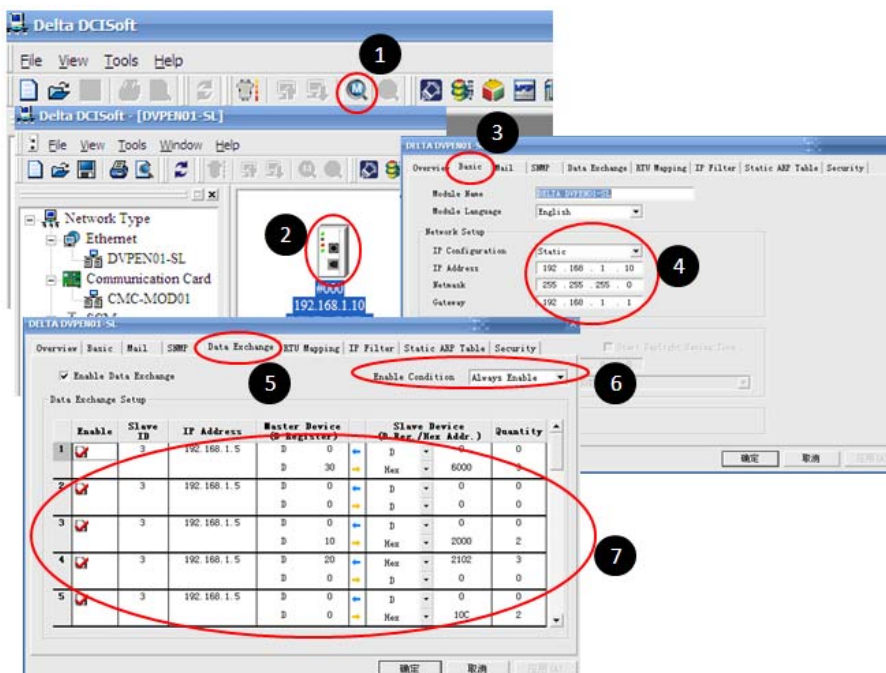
Delta DCISoft

File View Tools Help

1

Delta DCISoft - [DVPEN01-SL]

File View Tools Window Help

Network Type
Ethernet
DVPEN01-SL
Communication Card
CMC-MOD01

2

192.168.1.10

3

DELTA DVPEN01-SL

Overview Basic Mail SNMP Data Exchange RTU Mapping IP Filter Static ARP Table Security

Module Name DELTA DVPEN01-SL
Module Language English

Network Setup
IP Configuration Static
IP Address 192 . 168 . 1 . 10
Netmask 255 . 255 . 255 . 0
Gateway 192 . 168 . 1 . 1

4

Start Daylight Saving Time

确定 取消 应用(A)

DELTA DVPEN01-SL

Overview Basic Mail SNMP Data Exchange RTU Mapping IP Filter Static ARP Table Security

5

Enable Data Exchange

Enable Condition Always Enable

6

Data Exchange Setup

| | Enable | Slave ID | IP Address | Master Device (D Register) | | | Slave Device (D Reg./Hex Addr.) | | Quantity |
|---|---|---|---|---|---|---|---|---|---|
| 1 | ☑ | 3 | 192.168.1.5 | D | 0 | ← | D | 0 | 0 |
| | | | | D | 30 | → | Hex | 6000 | 3 |
| 2 | ☑ | 3 | 192.168.1.5 | D | 0 | ← | D | 0 | 0 |
| | | | | D | 0 | → | D | 0 | 0 |
| 3 | ☑ | 3 | 192.168.1.5 | D | 0 | ← | D | 0 | 0 |
| | | | | D | 10 | → | Hex | 2000 | 2 |
| 4 | ☑ | 3 | 192.168.1.5 | D | 20 | ← | Hex | 2102 | 3 |
| | | | | D | 0 | → | D | 0 | 0 |
| 5 | ☑ | 3 | 192.168.1.5 | D | 0 | ← | D | 0 | 0 |
| | | | | D | 0 | → | Hex | 10C | 2 |

7

确定 取消 应用(A)